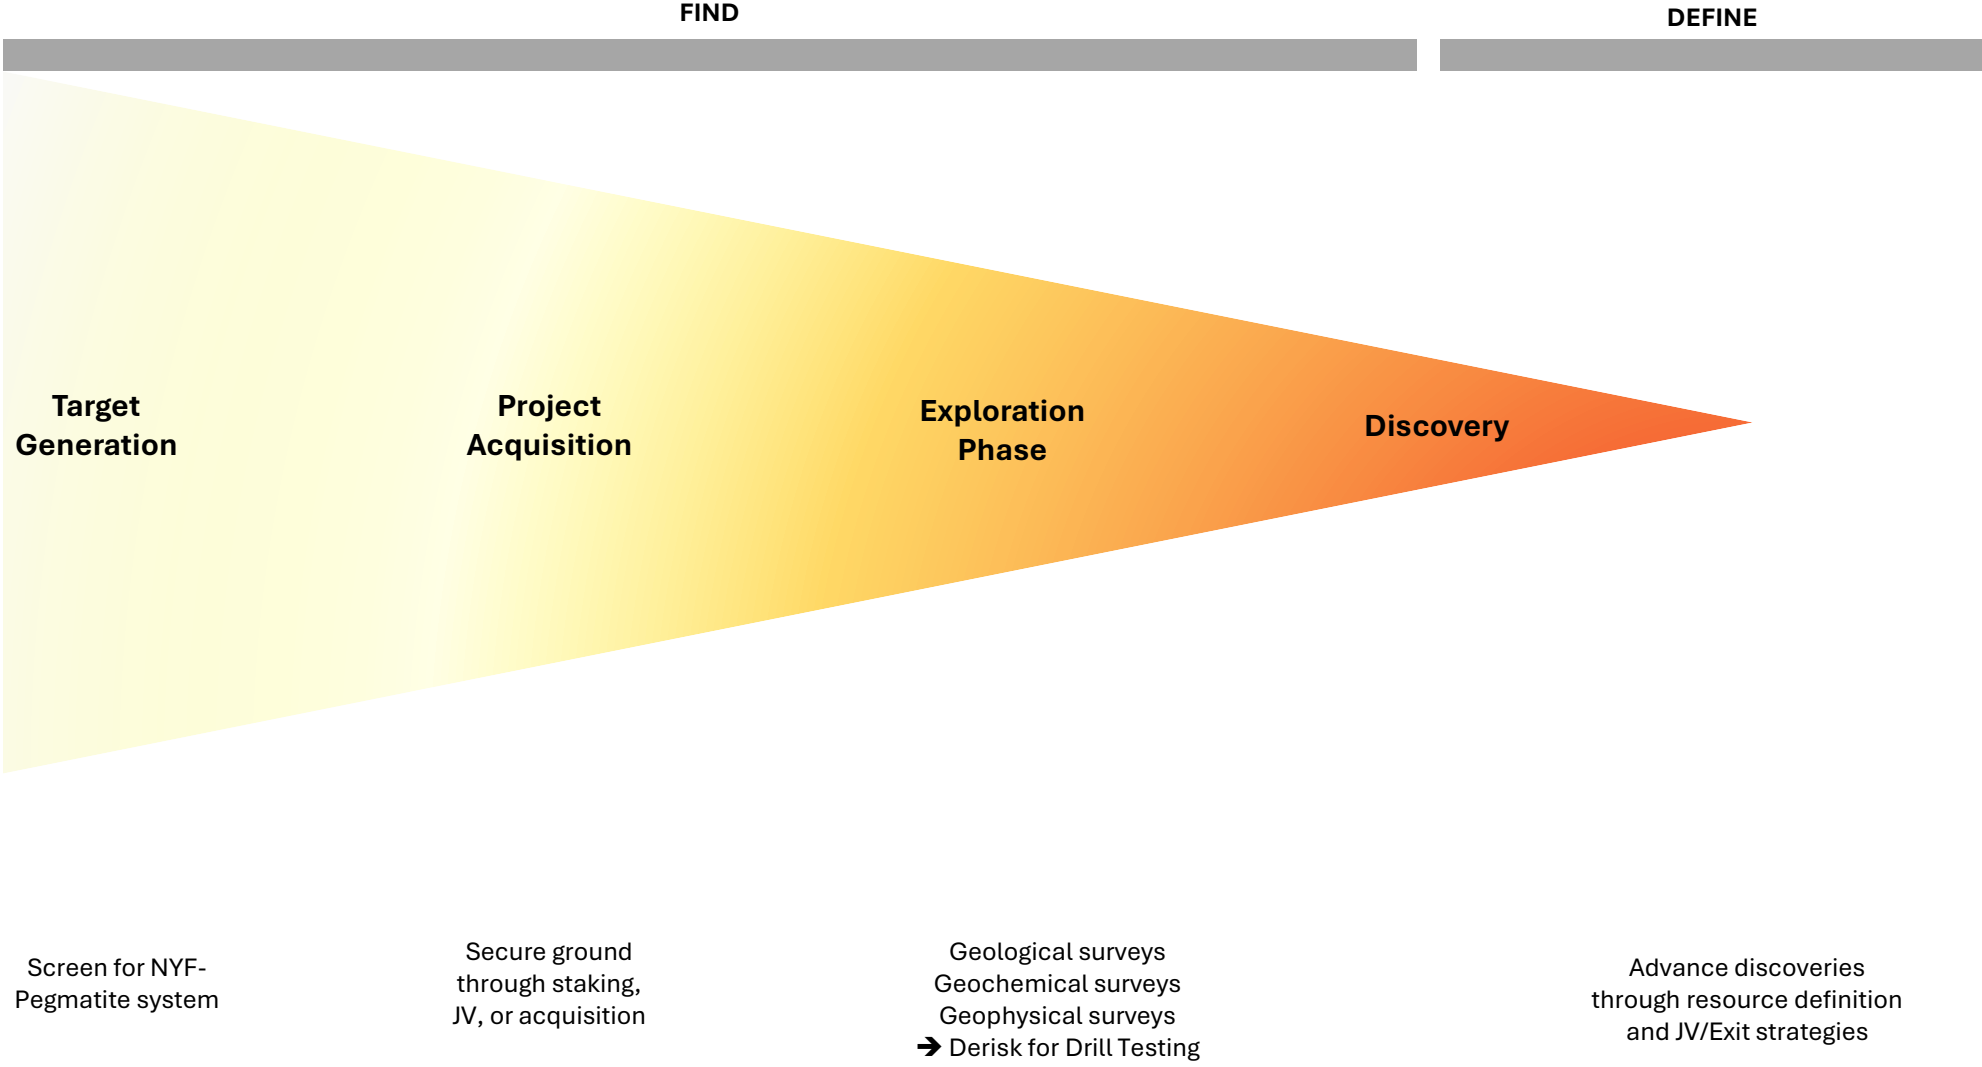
FIND

DEFINE

Target Generation

Project Acquisition

Exploration Phase

Discovery

Screen for NYF-Pegmatite system

Secure ground through staking, JV, or acquisition

Geological surveys
Geochemical surveys
Geophysical surveys
➔ Derisk for Drill Testing

Advance discoveries through resource definition and JV/Exit strategies